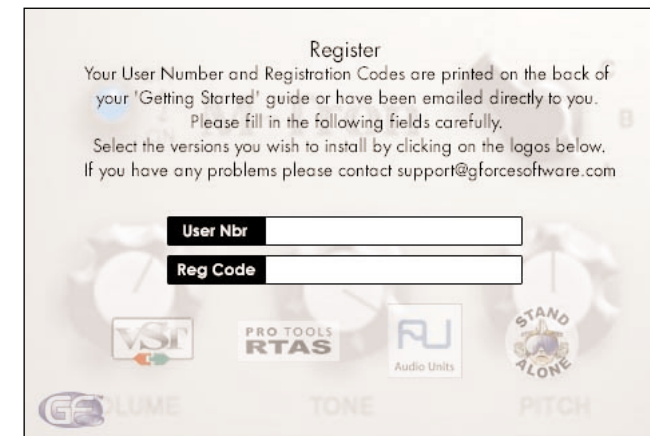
Register

Your User Number and Registration Codes are printed on the back of your 'Getting Started' guide or have been emailed directly to you. Please fill in the following fields carefully. Select the versions you wish to install by clicking on the logos below. If you have any problems please contact support@gforcesoftware.com

User Nbr

Reg Code

VST

PRO TOOLS RTAS

Audio Units

STAND ALONE

VOLUME

TONE

PITCH

B